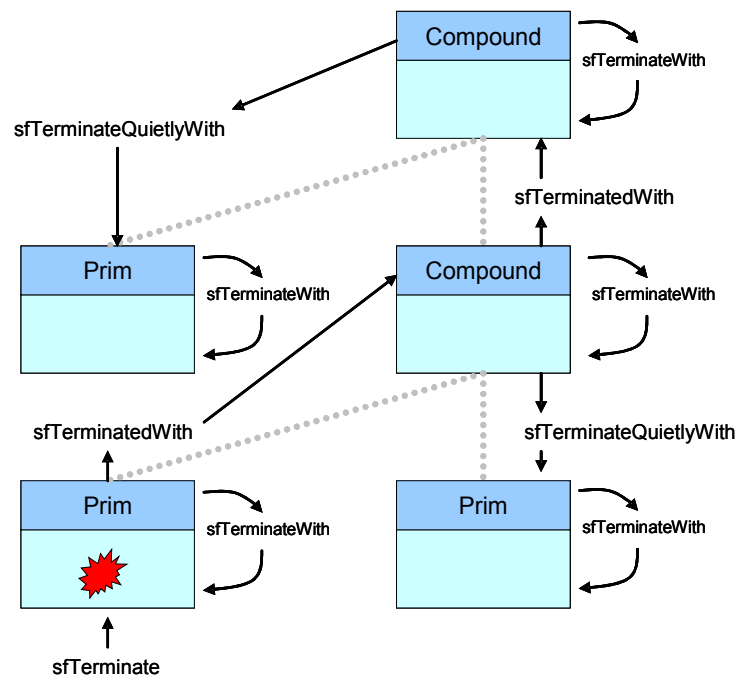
Compound

sfTerminateWith

sfTerminateQuietlyWith

sfTerminatedWith

Prim

sfTerminateWith

Compound

sfTerminateWith

sfTerminatedWith

sfTerminateQuietlyWith

Prim

sfTerminateWith

Prim

sfTerminateWith

sfTerminate